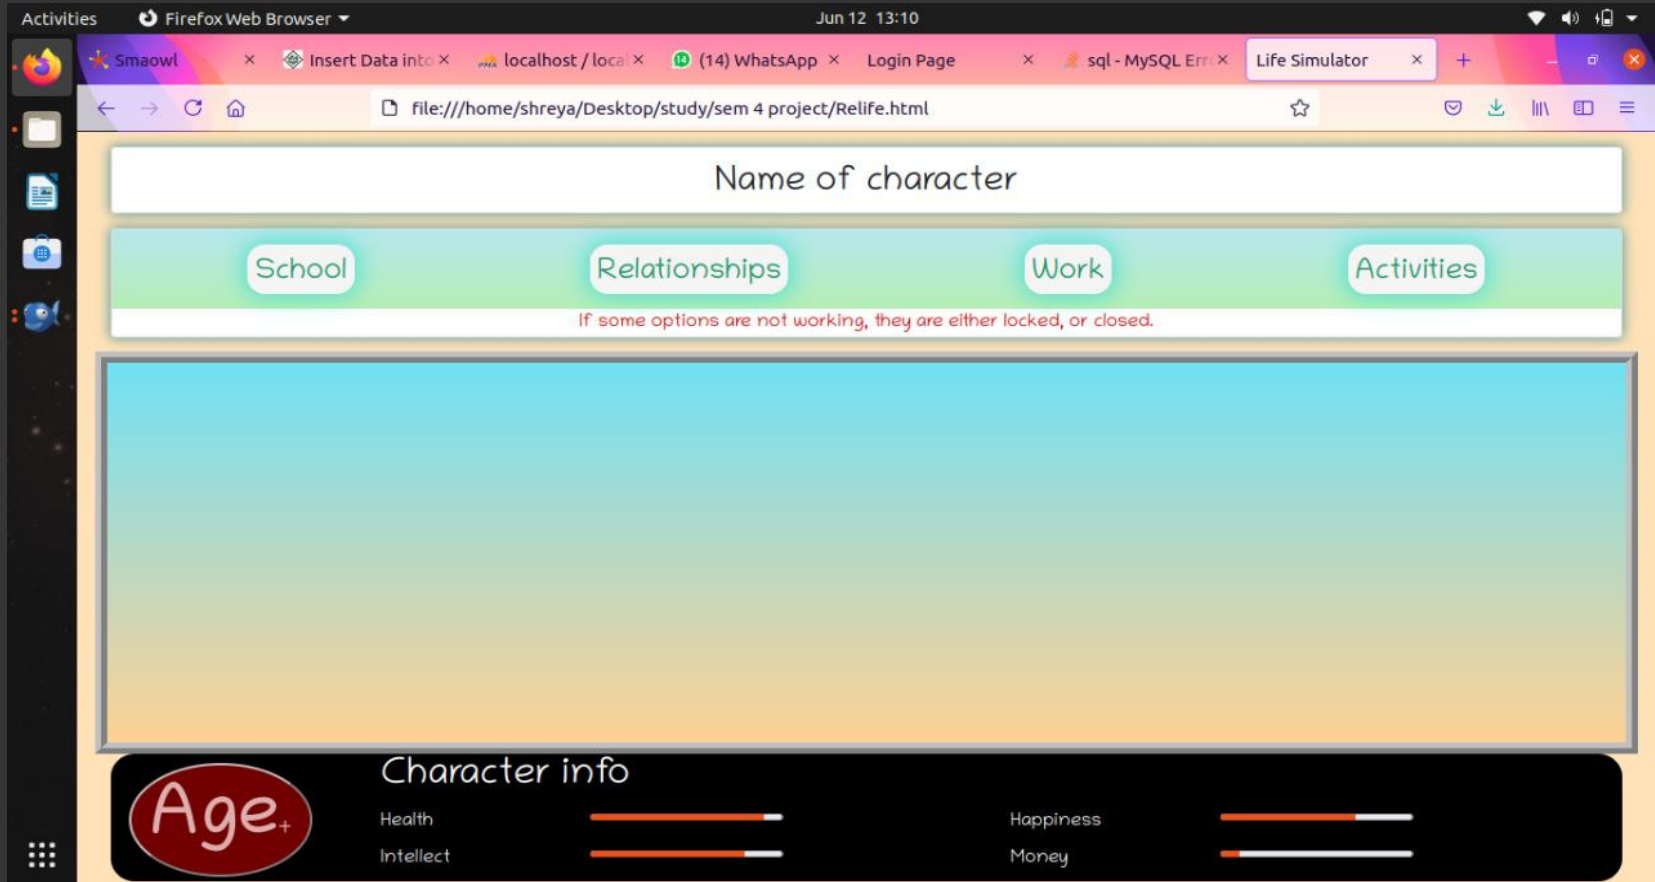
Activities Firefox Web Browser Jun 12 13:10

Smaowl × Insert Data into × localhost / local × (14) WhatsApp × Login Page × sql - MySQL Err × Life Simulator × +

file:///home/shreya/Desktop/study/sem 4 project/Relife.html

Name of character

School Relationships Work Activities

If some options are not working, they are either locked, or closed.

Age+

Character info

Health

Happiness

Intellect

Money